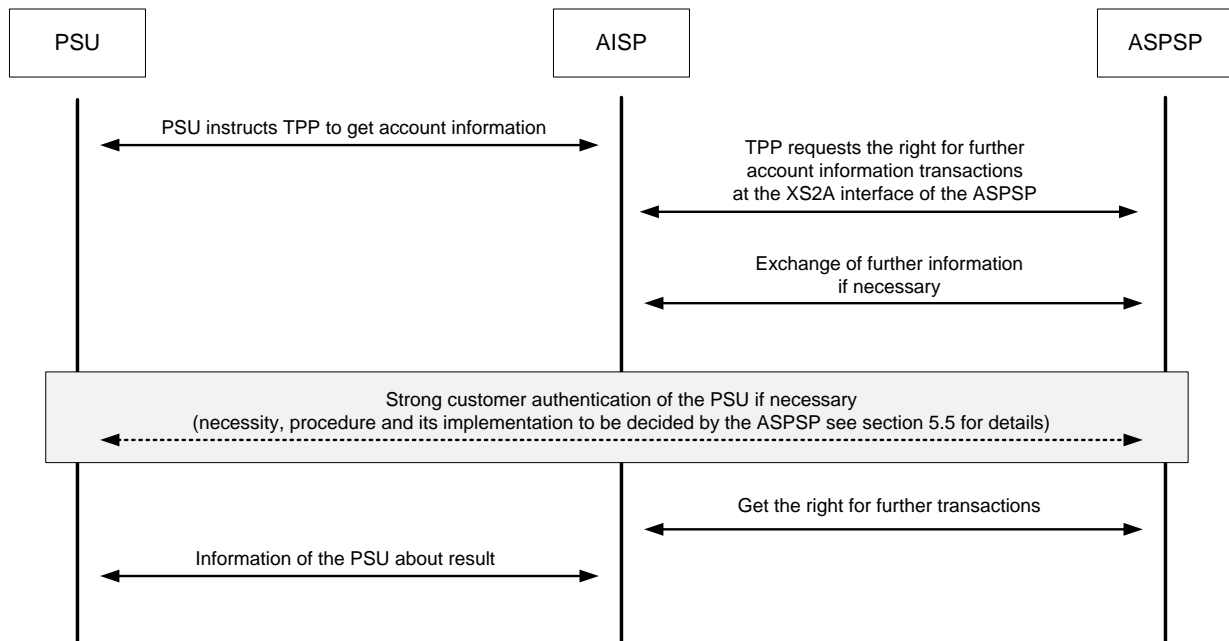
PSU

AISP

ASPSP

PSU instructs TPP to get account information

TPP requests the right for further account information transactions at the XS2A interface of the ASPSP

Exchange of further information if necessary

Strong customer authentication of the PSU if necessary
(necessity, procedure and its implementation to be decided by the ASPSP see section 5.5 for details)

Get the right for further transactions

Information of the PSU about result